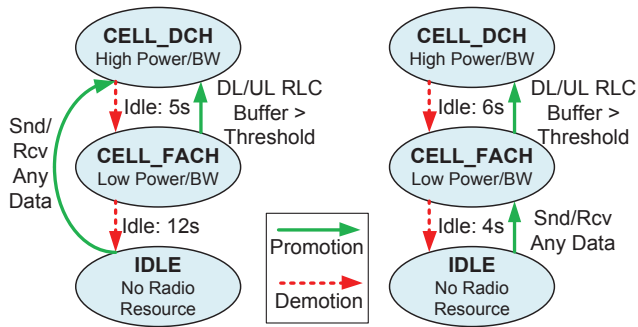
CELL_DCH
High Power/BW

Idle: 5s

DL/UL RLC Buffer > Threshold

Snd/ Rcv Any Data

CELL_FACH
Low Power/BW

Idle: 12s

IDLE
No Radio Resource

Promotion

Demotion

CELL_DCH
High Power/BW

Idle: 6s

DL/UL RLC Buffer > Threshold

CELL_FACH
Low Power/BW

Idle: 4s

Snd/Rcv Any Data

IDLE
No Radio Resource